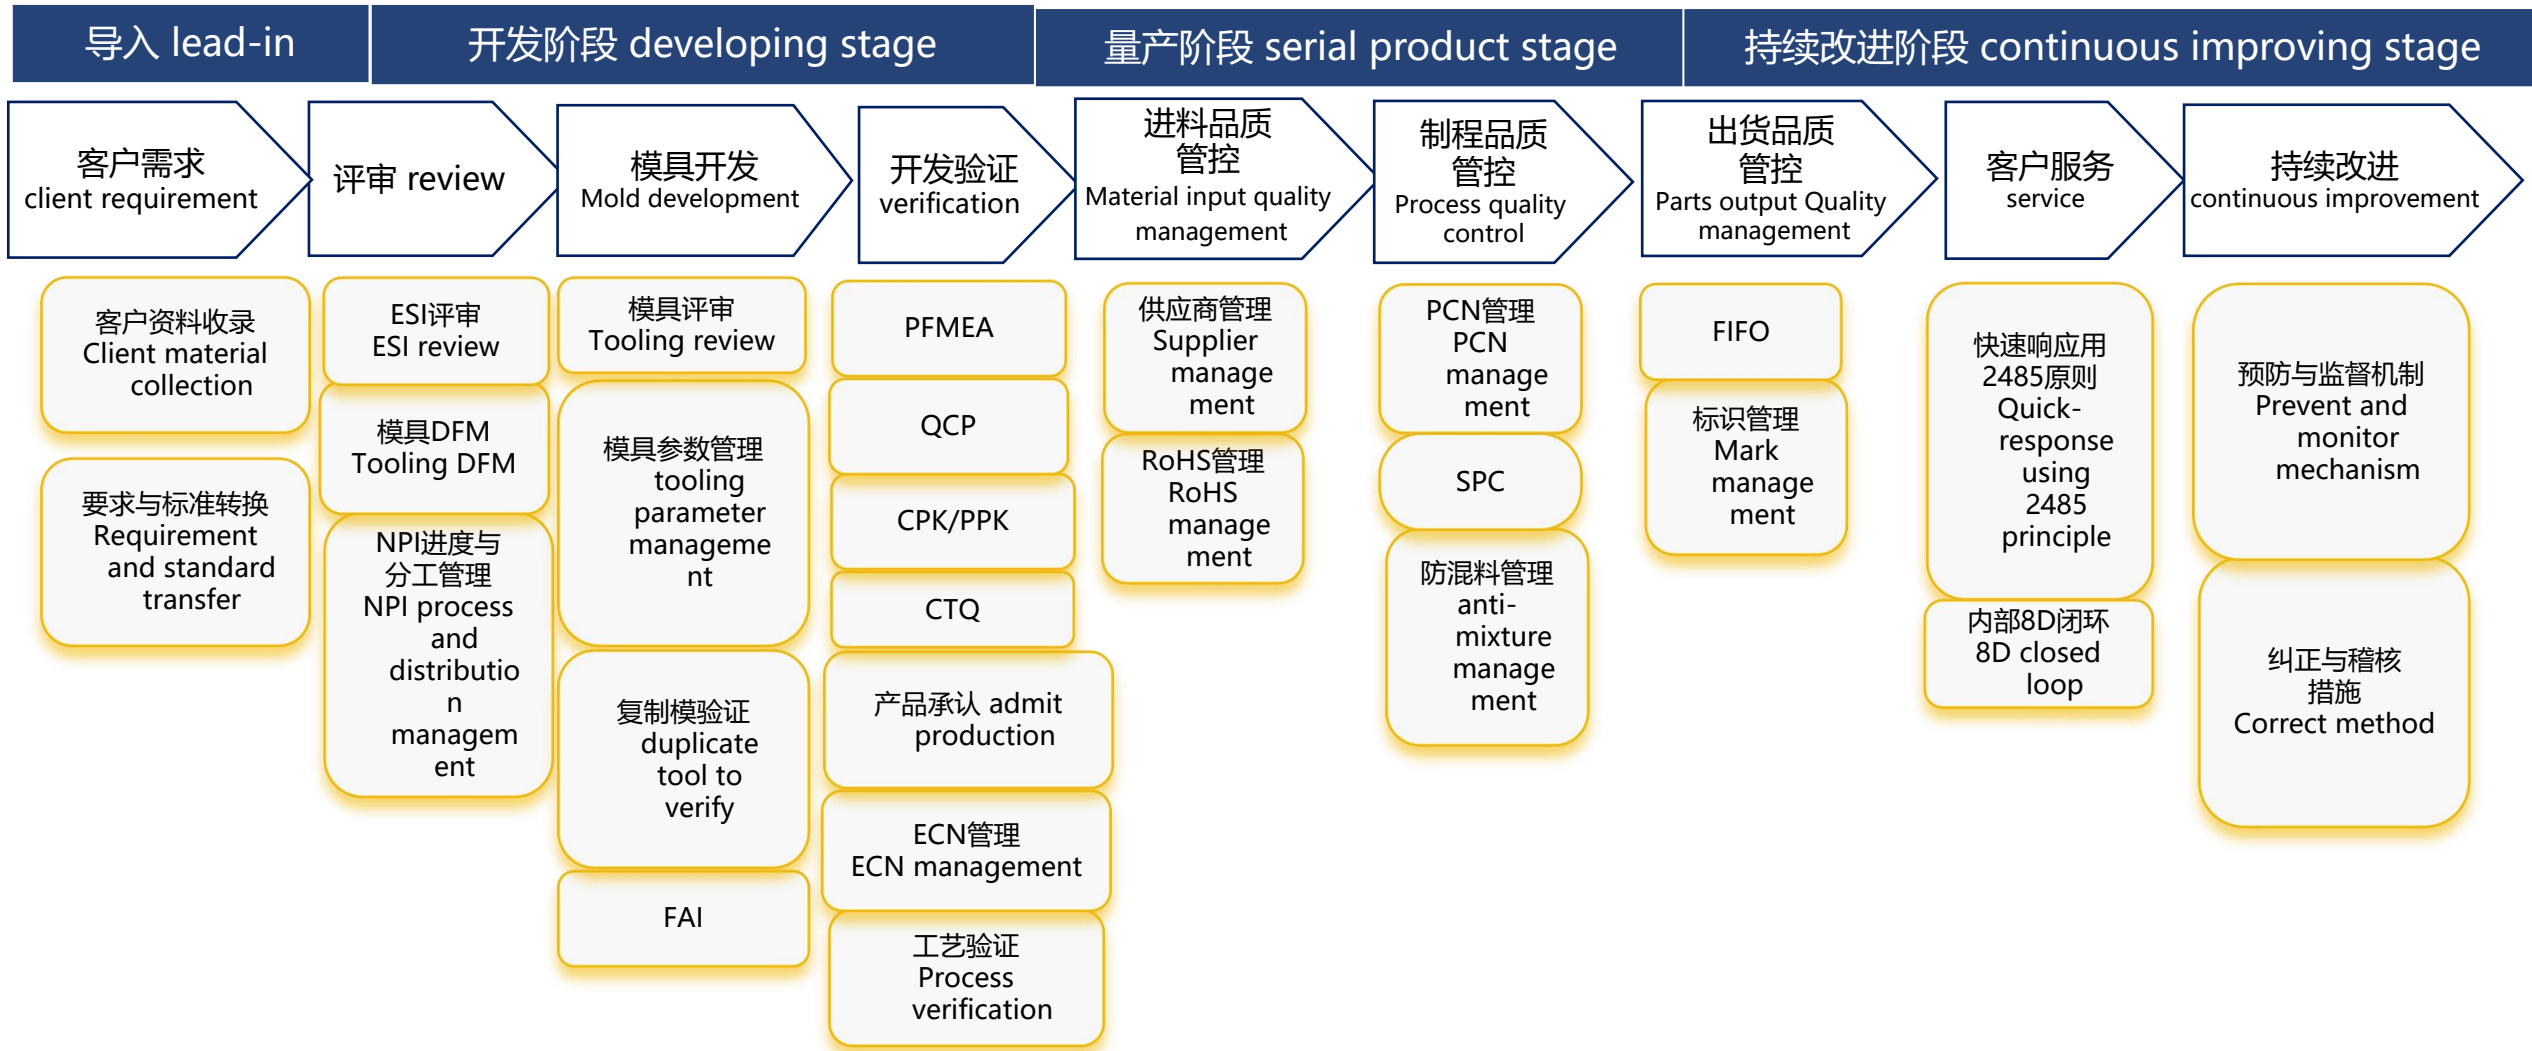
导入 lead-in

开发阶段 developing stage

量产阶段 serial product stage

持续改进阶段 continuous improving stage

客户需求 client requirement

评审 review

模具开发 Mold development

开发验证 verification

进料品质管控 Material input quality management

制程品质管控 Process quality control

出货品质管控 Parts output Quality management

客户服务 service

持续改进 continuous improvement

客户资料收录 Client material collection

要求与标准转换 Requirement and standard transfer

ESI评审 ESI review

模具DFM Tooling DFM

NPI进度与分工管理 NPI process and distribution management

模具评审 Tooling review

模具参数管理 tooling parameter management

复制模验证 duplicate tool to verify

FAI

PFMEA

QCP

CPK/PPK

CTQ

产品承认 admit production

ECN管理 ECN management

工艺验证 Process verification

供应商管理 Supplier management

RoHS管理 RoHS management

PCN管理 PCN management

SPC

防混料管理 anti-mixture management

FIFO

标识管理 Mark management

快速响应用2485原则 Quick-response using 2485 principle

内部8D闭环 8D closed loop

预防与监督机制 Prevent and monitor mechanism

纠正与稽核措施 Correct method